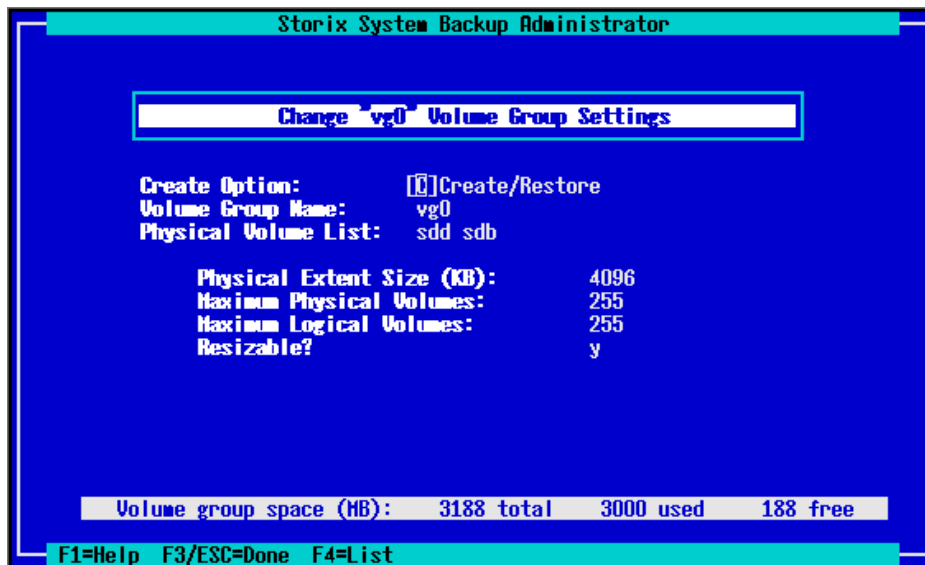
Storix System Backup Administrator

Change "vg0" Volume Group Settings

Create Option: [C]Create/Restore
Volume Group Name: vg0
Physical Volume List: sdd sdb

Physical Extent Size (KB): 4096
Maximum Physical Volumes: 255
Maximum Logical Volumes: 255
Resizable? y

Volume group space (MB): 3188 total 3000 used 188 free

F1=Help F3/ESC=Done F4=List